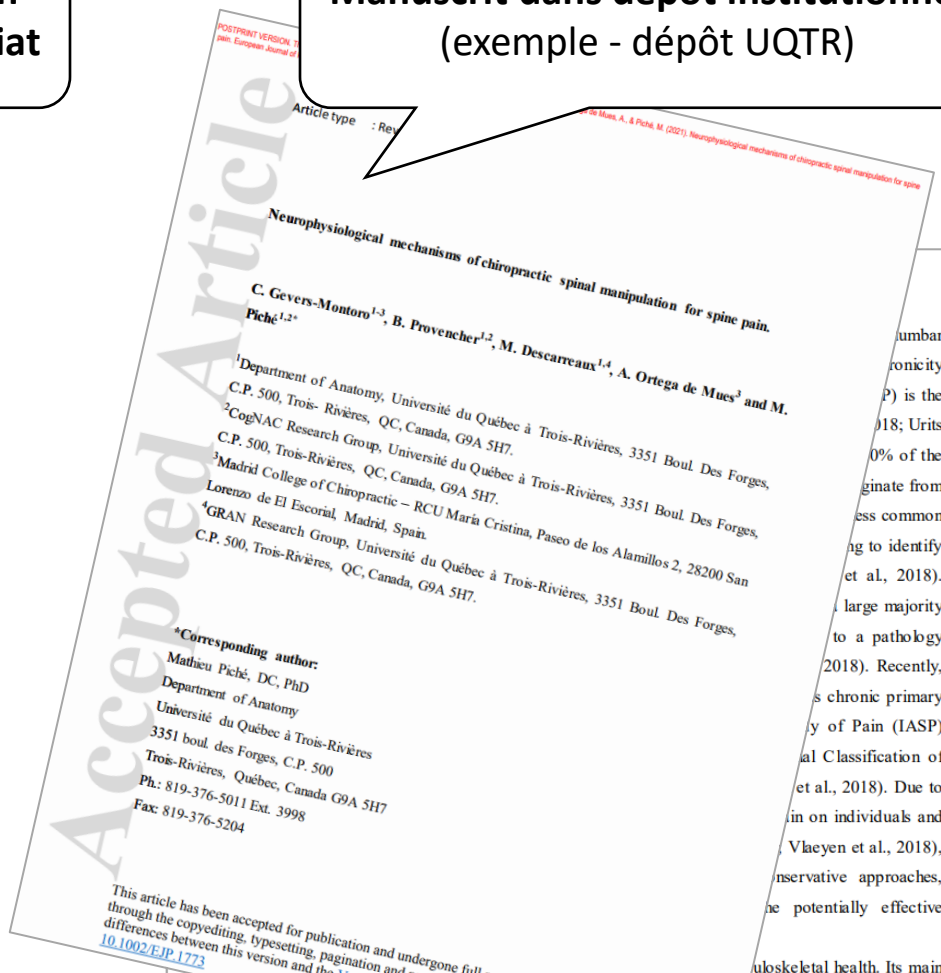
iat

Manuscrit dans dépôt institutionn
(exemple - dépôt UQTR)

POSTPRINT VERSION. T
pain. European Journal of

de Mues, A., & Piché, M. (2021). Neurophysiological mechanisms of chiropractic spinal manipulation for spine

Article type : Rev

Accepted Article

Neurophysiological mechanisms of chiropractic spinal manipulation for spine pain.

C. Gevers-Montoro$^{1-3}$, B. Provencher$^{1,2}$, M. Descarreaux$^{1,4}$, A. Ortega de Mues$^{3}$ and M. Piché$^{1,2*}$

$^{1}$Department of Anatomy, Université du Québec à Trois-Rivières, 3351 Boul. Des Forges, C.P. 500, Trois- Rivières, QC, Canada, G9A 5H7.
$^{2}$CogNAC Research Group, Université du Québec à Trois-Rivières, 3351 Boul. Des Forges, C.P. 500, Trois-Rivières, QC, Canada, G9A 5H7.
$^{3}$Madrid College of Chiropractic – RCU María Cristina, Paseo de los Alamillos 2, 28200 San Lorenzo de El Escorial, Madrid, Spain.
$^{4}$GRAN Research Group, Université du Québec à Trois-Rivières, 3351 Boul. Des Forges, C.P. 500, Trois-Rivières, QC, Canada, G9A 5H7.

*Corresponding author:
Mathieu Piché, DC, PhD
Department of Anatomy
Université du Québec à Trois-Rivières
3351 boul. des Forges, C.P. 500
Trois-Rivières, Québec, Canada G9A 5H7
Ph.: 819-376-5011 Ext. 3998
Fax: 819-376-5204

This article has been accepted for publication and undergone full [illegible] through the copyediting, typesetting, pagination and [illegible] differences between this version and the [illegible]
10.1002/EJP.1773

umbar
ronicity
P) is the
018; Urits
0% of the
ginate from
ess common
ng to identify
et al., 2018).
large majority
to a pathology
2018). Recently,
s chronic primary
y of Pain (IASP)
al Classification of
et al., 2018). Due to
in on individuals and
Vlaeyen et al., 2018),
nservative approaches,
e potentially effective

uloskeletal health. Its main